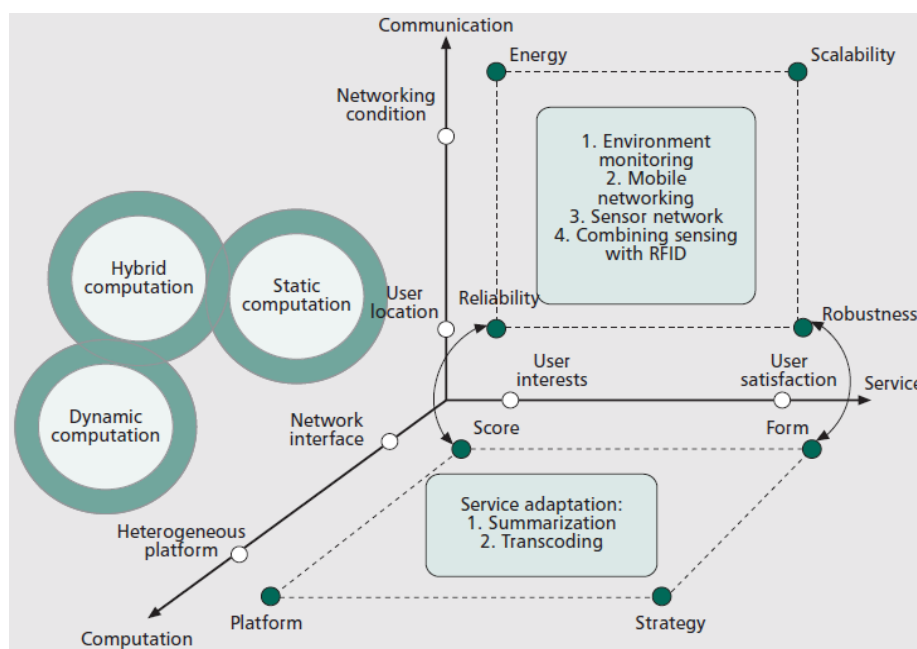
Communication

Energy

Scalability

Networking condition

1. Environment monitoring
2. Mobile networking
3. Sensor network
4. Combining sensing with RFID

Hybrid computation

Static computation

Dynamic computation

User location

Reliability

Robustness

User interests

User satisfaction

Service

Network interface

Score

Form

Service adaptation:
1. Summarization
2. Transcoding

Heterogeneous platform

Platform

Strategy

Computation